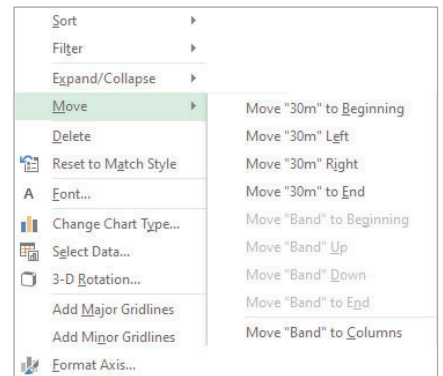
Sort
Filter
Expand/Collapse
Move
Delete
Reset to Match Style
Font...
Change Chart Type...
Select Data...
3-D Rotation...
Add Major Gridlines
Add Minor Gridlines
Format Axis...

Move "30m" to Beginning
Move "30m" Left
Move "30m" Right
Move "30m" to End
Move "Band" to Beginning
Move "Band" Up
Move "Band" Down
Move "Band" to End
Move "Band" to Columns